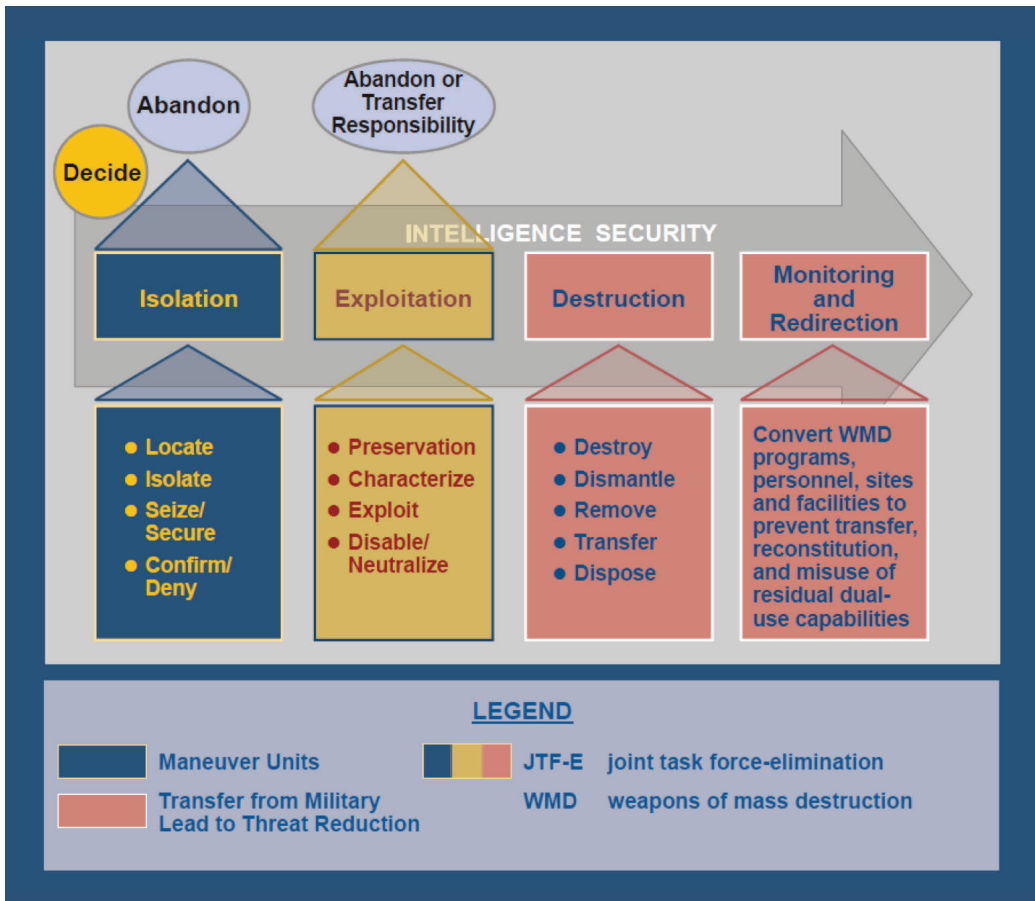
Decide

Abandon

Abandon or Transfer Responsibility

INTELLIGENCE SECURITY

Isolation

Exploitation

Destruction

Monitoring and Redirection

• Locate
• Isolate
• Seize/ Secure
• Confirm/ Deny

• Preservation
• Characterize
• Exploit
• Disable/ Neutralize

• Destroy
• Dismantle
• Remove
• Transfer
• Dispose

Convert WMD programs, personnel, sites and facilities to prevent transfer, reconstitution, and misuse of residual dual-use capabilities

LEGEND

Maneuver Units

JTF-E joint task force-elimination

Transfer from Military Lead to Threat Reduction

WMD weapons of mass destruction